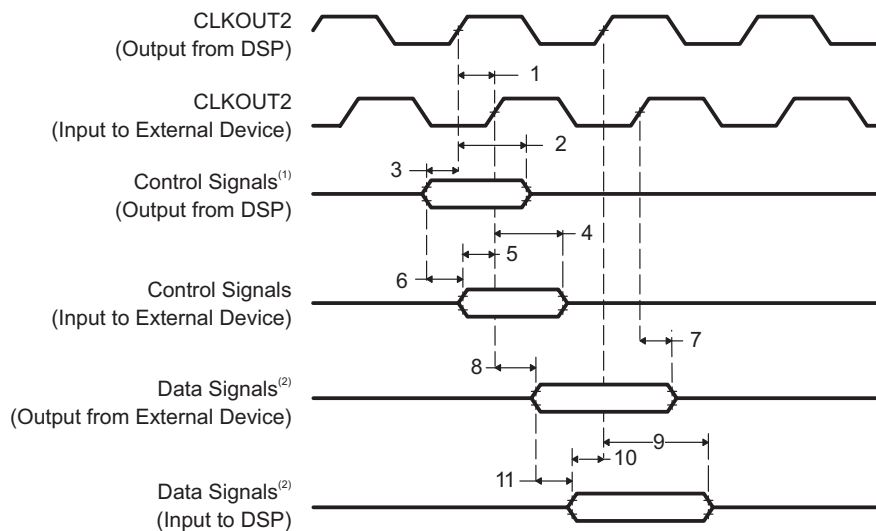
CLKOUT2
(Output from DSP)

1

CLKOUT2
(Input to External Device)

2

3

Control Signals$^{(1)}$
(Output from DSP)

4

5

6

Control Signals
(Input to External Device)

7

8

Data Signals$^{(2)}$
(Output from External Device)

9

10

11

Data Signals$^{(2)}$
(Input to DSP)